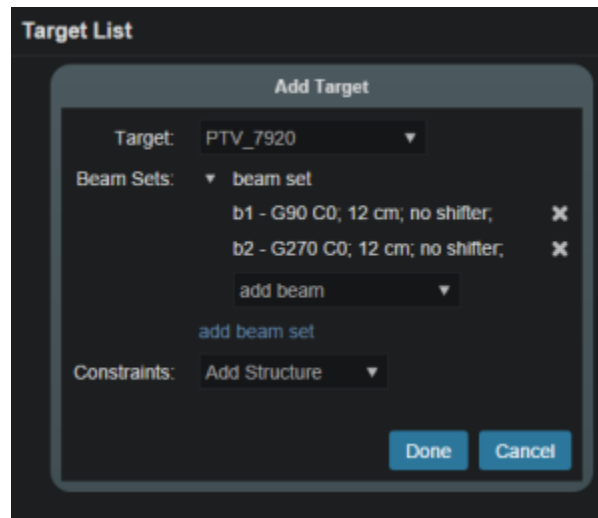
Target List

Add Target

Target: PTV_7920 ▼

Beam Sets: ▼ beam set

b1 - G90 C0; 12 cm; no shifter; ✖

b2 - G270 C0; 12 cm; no shifter; ✖

add beam ▼

add beam set

Constraints: Add Structure ▼

Done Cancel